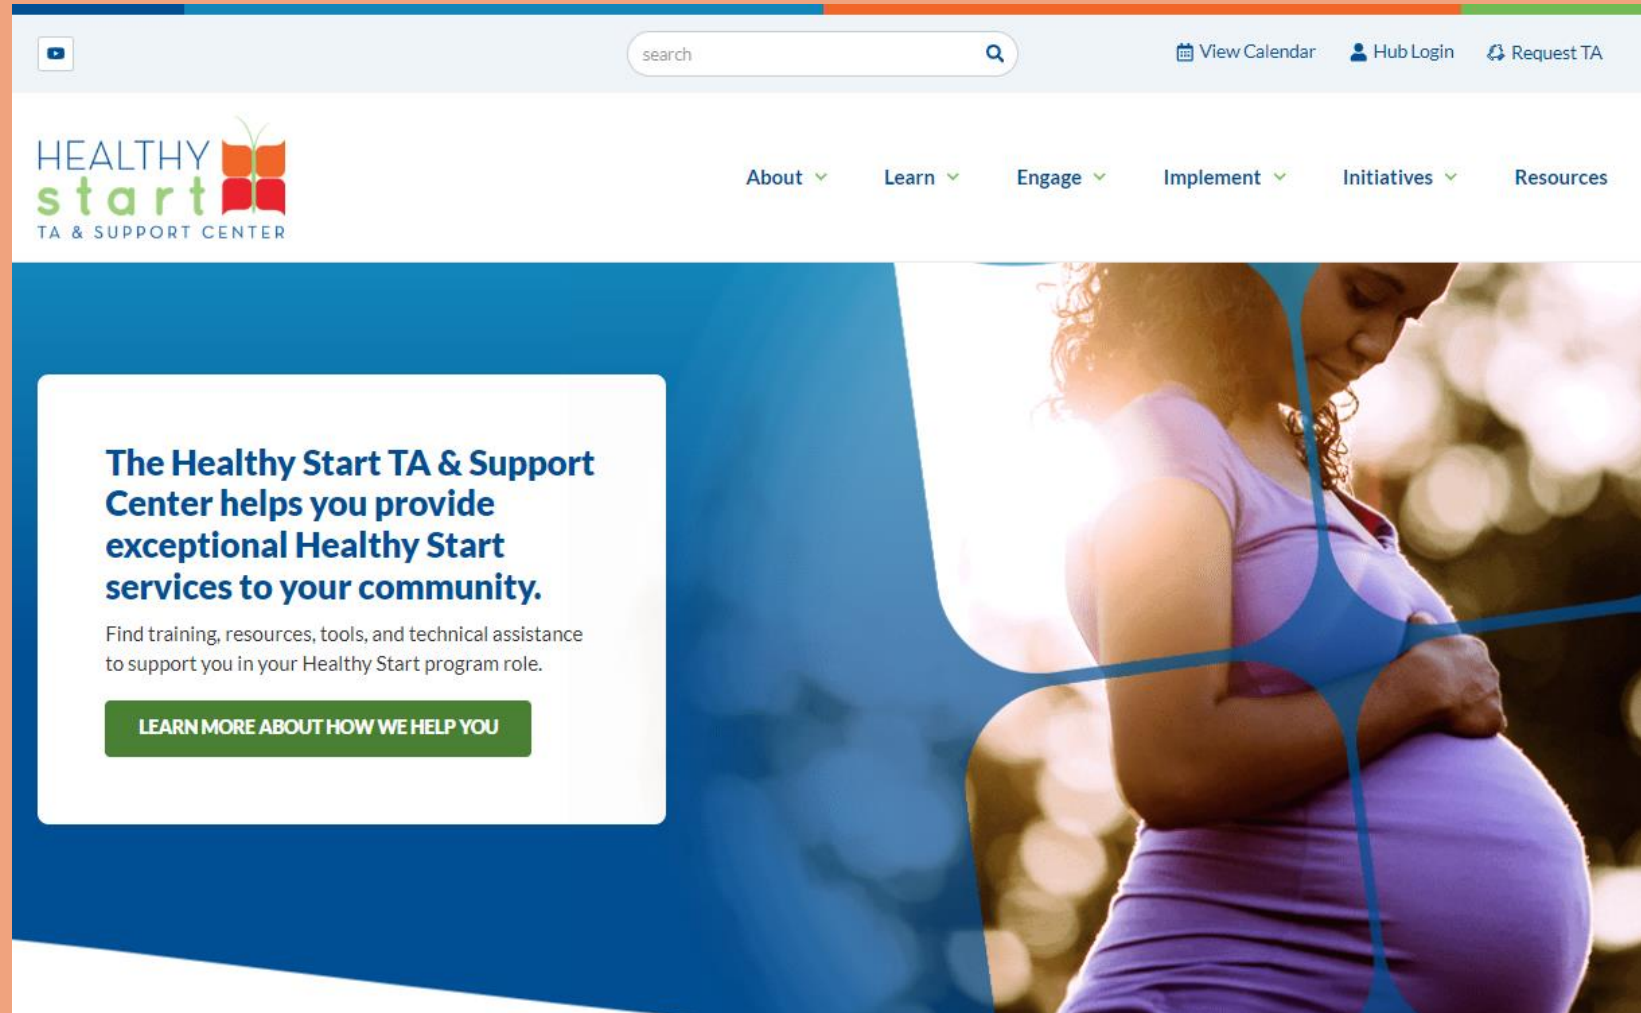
search

View Calendar Hub Login Request TA

HEALTHY start
TA & SUPPORT CENTER

About Learn Engage Implement Initiatives Resources

The Healthy Start TA & Support Center helps you provide exceptional Healthy Start services to your community.

Find training, resources, tools, and technical assistance to support you in your Healthy Start program role.

LEARN MORE ABOUT HOW WE HELP YOU